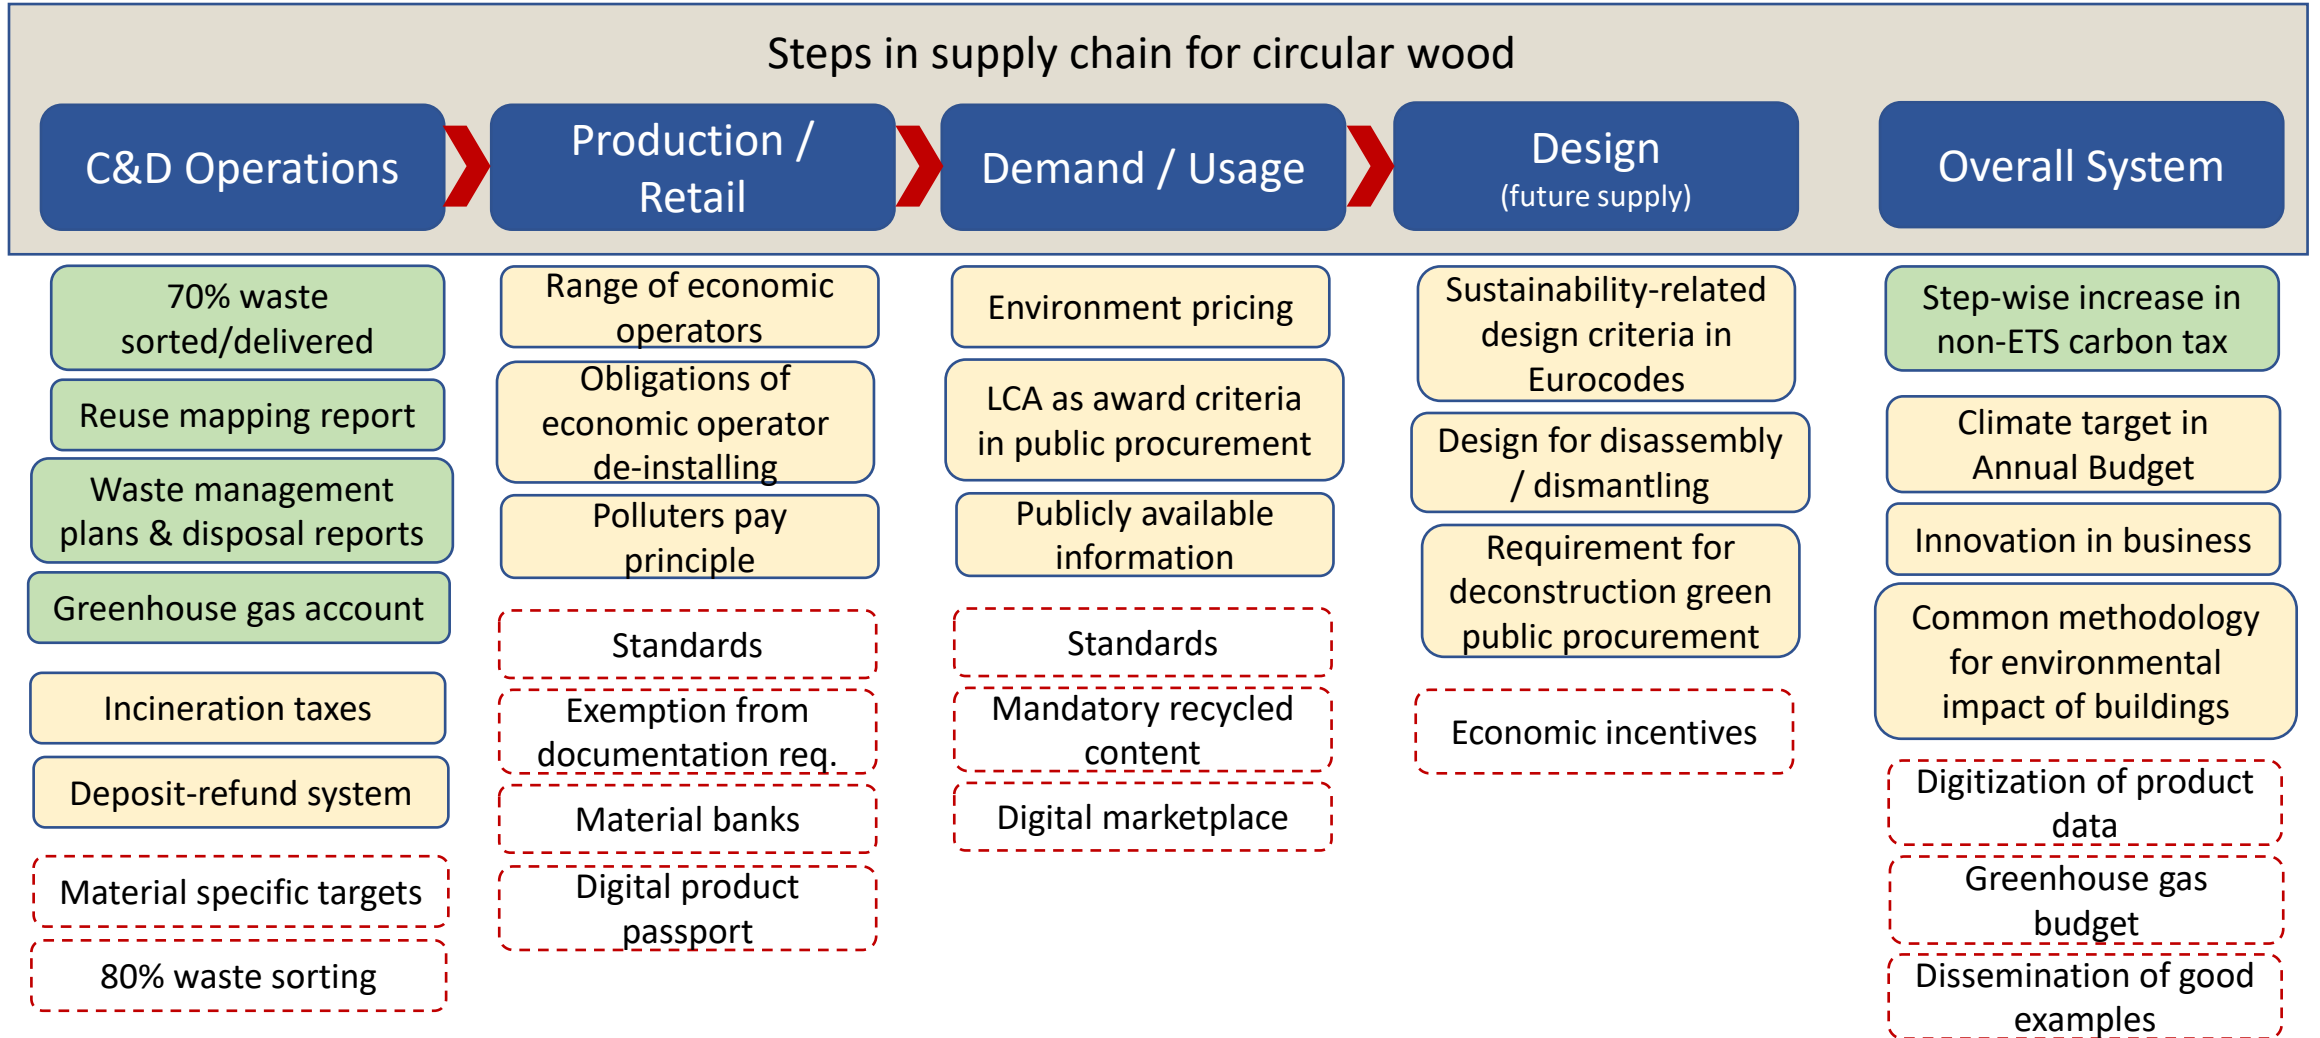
Steps in supply chain for circular wood

C&D Operations

70% waste sorted/delivered

Reuse mapping report

Waste management plans & disposal reports

Greenhouse gas account

Incineration taxes

Deposit-refund system

Material specific targets

80% waste sorting

Production / Retail

Range of economic operators

Obligations of economic operator de-installing

Polluters pay principle

Standards

Exemption from documentation req.

Material banks

Digital product passport

Demand / Usage

Environment pricing

LCA as award criteria in public procurement

Publicly available information

Standards

Mandatory recycled content

Digital marketplace

Design (future supply)

Sustainability-related design criteria in Eurocodes

Design for disassembly / dismantling

Requirement for deconstruction green public procurement

Economic incentives

Overall System

Step-wise increase in non-ETS carbon tax

Climate target in Annual Budget

Innovation in business

Common methodology for environmental impact of buildings

Digitization of product data

Greenhouse gas budget

Dissemination of good examples